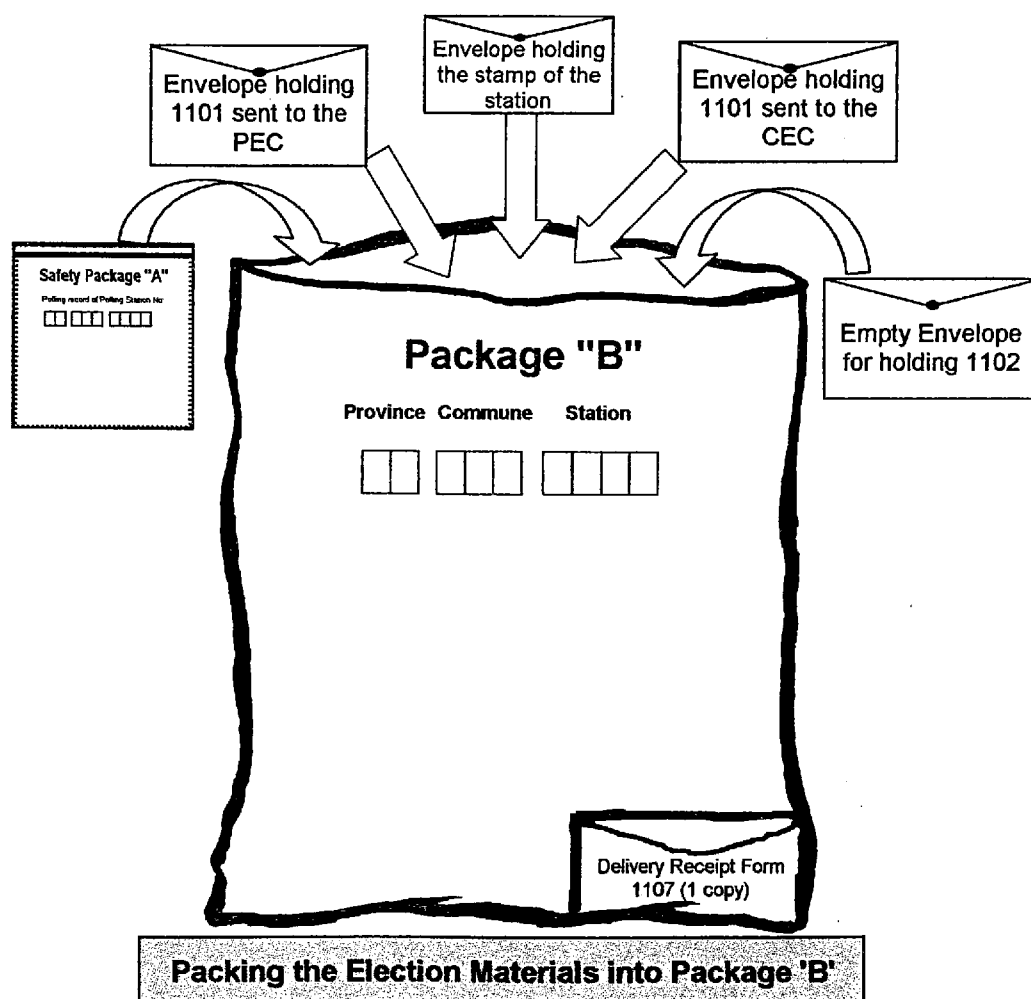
Envelope holding 1101 sent to the PEC

Envelope holding the stamp of the station

Envelope holding 1101 sent to the CEC

Safety Package "A"

Polling record of Polling Station No

Empty Envelope for holding 1102

Package "B"

Province Commune Station

Delivery Receipt Form 1107 (1 copy)

Packing the Election Materials into Package 'B'